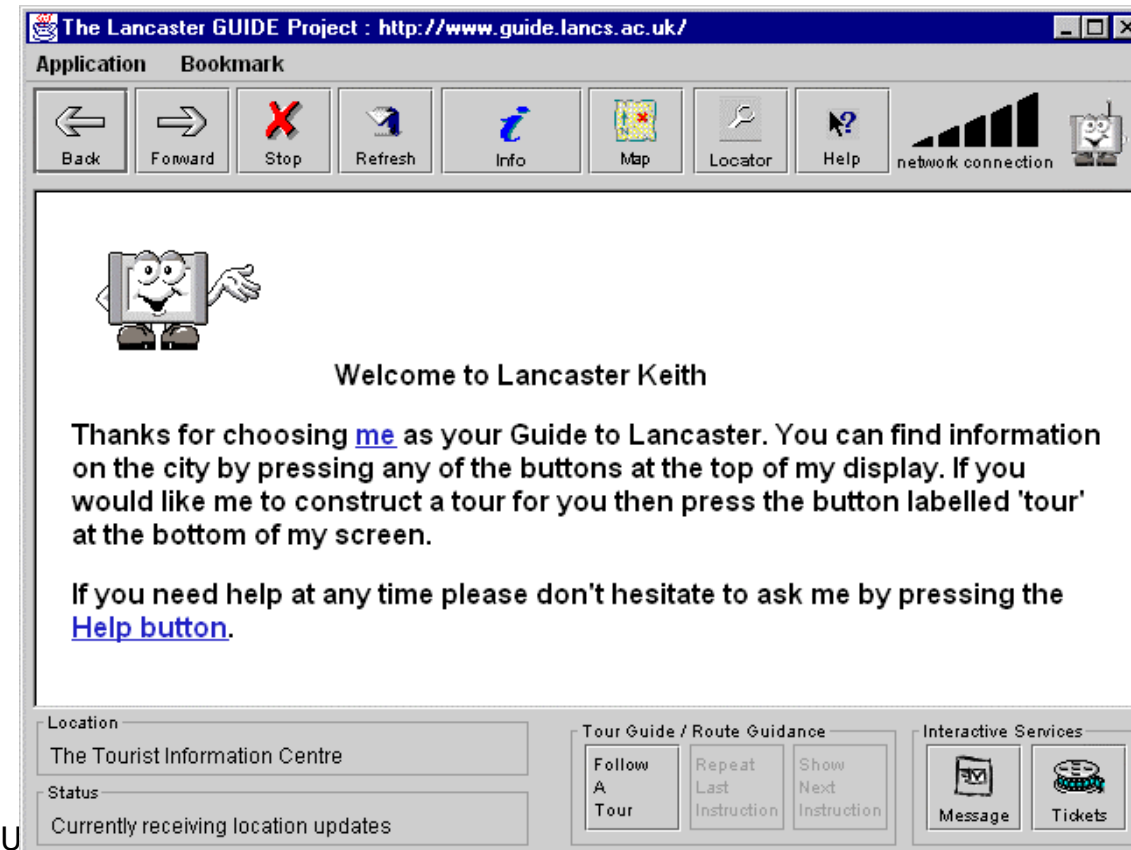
The Lancaster GUIDE Project : http://www.guide.lancs.ac.uk/

Application Bookmark

Back Forward Stop Refresh Info Map Locator Help network connection

Welcome to Lancaster Keith

Thanks for choosing me as your Guide to Lancaster. You can find information on the city by pressing any of the buttons at the top of my display. If you would like me to construct a tour for you then press the button labelled 'tour' at the bottom of my screen.

If you need help at any time please don't hesitate to ask me by pressing the Help button.

Location
The Tourist Information Centre

Status
Currently receiving location updates

Tour Guide / Route Guidance
Follow A Tour
Repeat Last Instruction
Show Next Instruction

Interactive Services
Message
Tickets

U